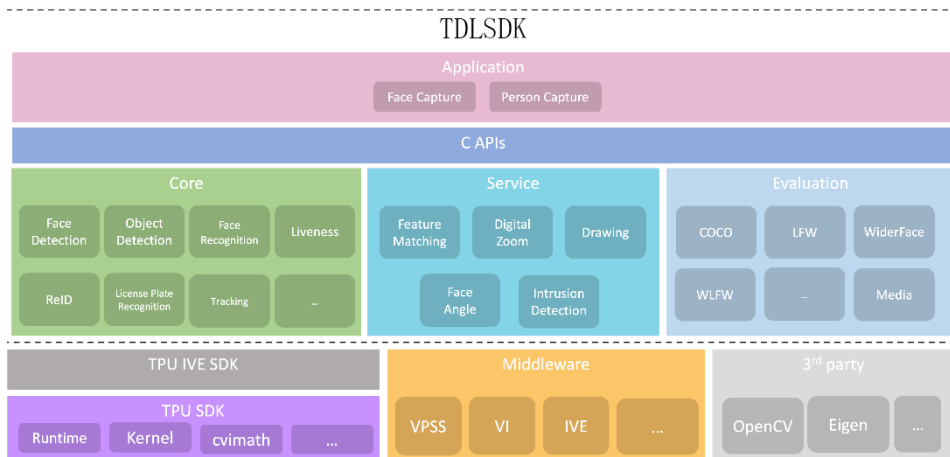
TDLSDK

Application

Face Capture

Person Capture

C APIs

Core

Face Detection

Object Detection

Face Recognition

Liveness

ReID

License Plate Recognition

Tracking

...

Service

Feature Matching

Digital Zoom

Drawing

Face Angle

Intrusion Detection

Evaluation

COCO

LFW

WiderFace

WLFW

...

Media

TPU IVE SDK

TPU SDK

Runtime

Kernel

cvimath

...

Middleware

VPSS

VI

IVE

...

3$^{rd}$ party

OpenCV

Eigen

...